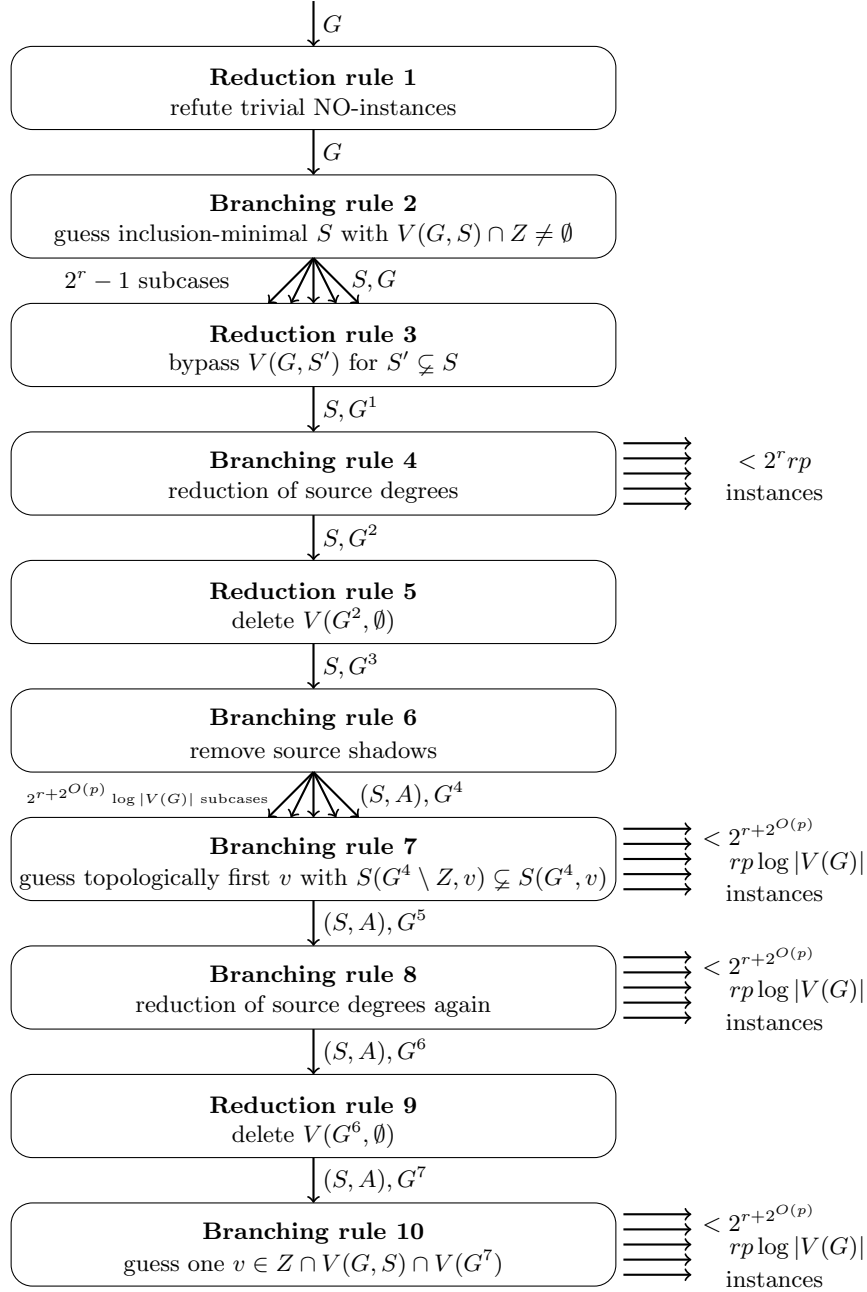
$G$

**Reduction rule 1**
refute trivial NO-instances

$G$

**Branching rule 2**
guess inclusion-minimal $S$ with $V(G,S) \cap Z \neq \emptyset$

$2^r - 1$ subcases

$S, G$

**Reduction rule 3**
bypass $V(G,S')$ for $S' \subsetneq S$

$S, G^1$

**Branching rule 4**
reduction of source degrees

$< 2^r rp$ instances

$S, G^2$

**Reduction rule 5**
delete $V(G^2, \emptyset)$

$S, G^3$

**Branching rule 6**
remove source shadows

$2^{r+2^{O(p)}} \log |V(G)|$ subcases

$(S, A), G^4$

**Branching rule 7**
guess topologically first $v$ with $S(G^4 \setminus Z, v) \subsetneq S(G^4, v)$

$< 2^{r+2^{O(p)}} rp \log |V(G)|$ instances

$(S, A), G^5$

**Branching rule 8**
reduction of source degrees again

$< 2^{r+2^{O(p)}} rp \log |V(G)|$ instances

$(S, A), G^6$

**Reduction rule 9**
delete $V(G^6, \emptyset)$

$(S, A), G^7$

**Branching rule 10**
guess one $v \in Z \cap V(G,S) \cap V(G^7)$

$< 2^{r+2^{O(p)}} rp \log |V(G)|$ instances